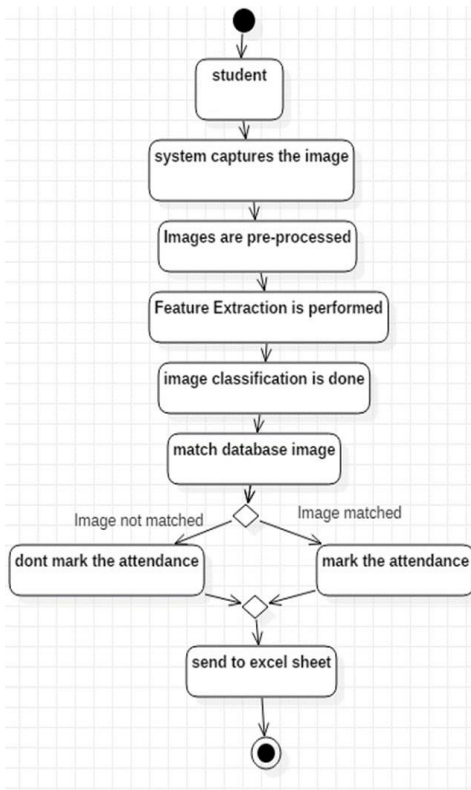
student

system captures the image

Images are pre-processed

Feature Extraction is performed

image classification is done

match database image

Image not matched

Image matched

dont mark the attendance

mark the attendance

send to excel sheet